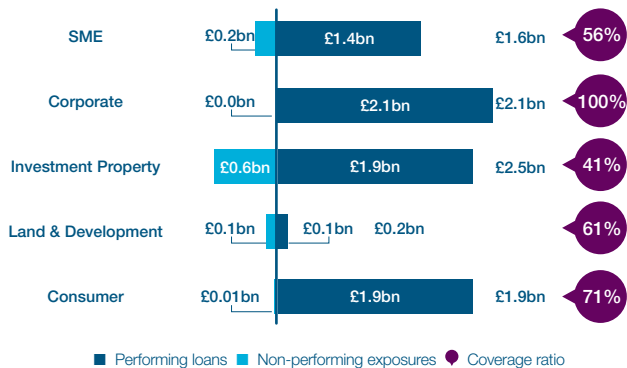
SME £0.2bn £1.4bn £1.6bn 56%

Corporate £0.0bn £2.1bn £2.1bn 100%

Investment Property £0.6bn £1.9bn £2.5bn 41%

Land & Development £0.1bn £0.1bn £0.2bn 61%

Consumer £0.01bn £1.9bn £1.9bn 71%

Performing loans Non-performing exposures Coverage ratio